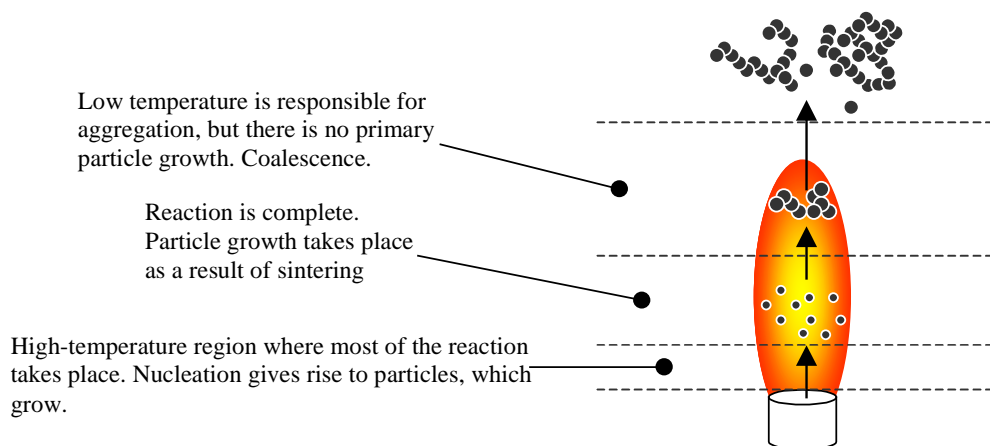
Low temperature is responsible for aggregation, but there is no primary particle growth. Coalescence.

Reaction is complete.
Particle growth takes place as a result of sintering

High-temperature region where most of the reaction takes place. Nucleation gives rise to particles, which grow.